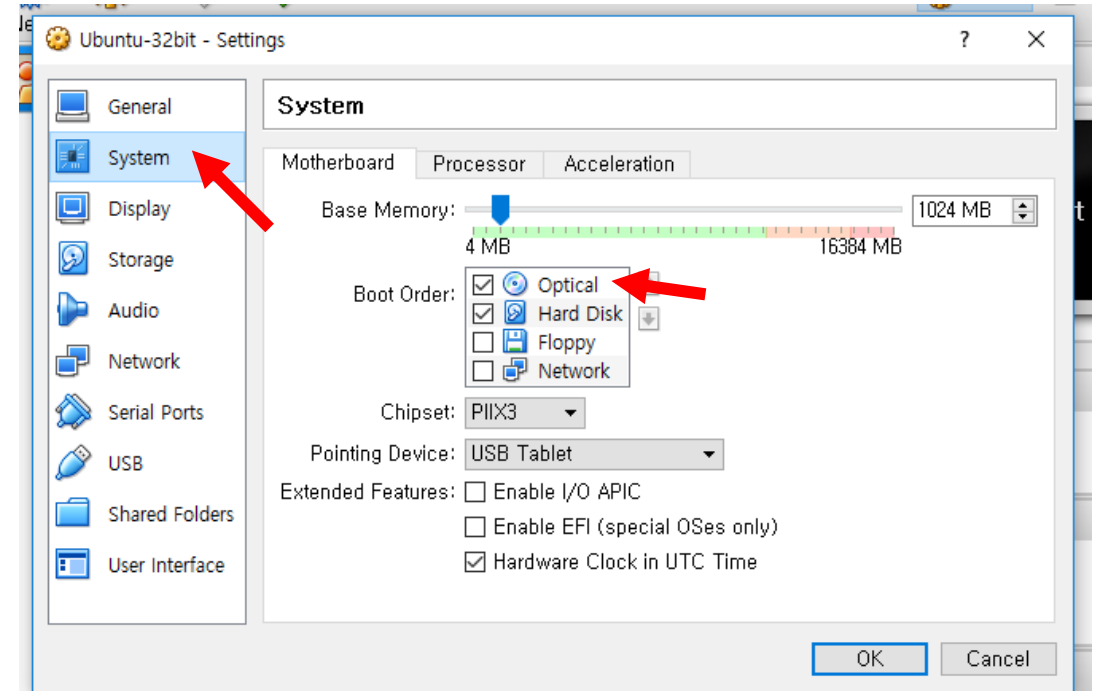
Ubuntu-32bit - Settings

?

General
System
Display
Storage
Audio
Network
Serial Ports
USB
Shared Folders
User Interface

System

Motherboard
Processor
Acceleration

Base Memory:
1024 MB
4 MB
16384 MB

Boot Order:
Optical
Hard Disk
Floppy
Network

Chipset: PIIX3

Pointing Device: USB Tablet

Extended Features: Enable I/O APIC
Enable EFI (special OSes only)
Hardware Clock in UTC Time

OK
Cancel